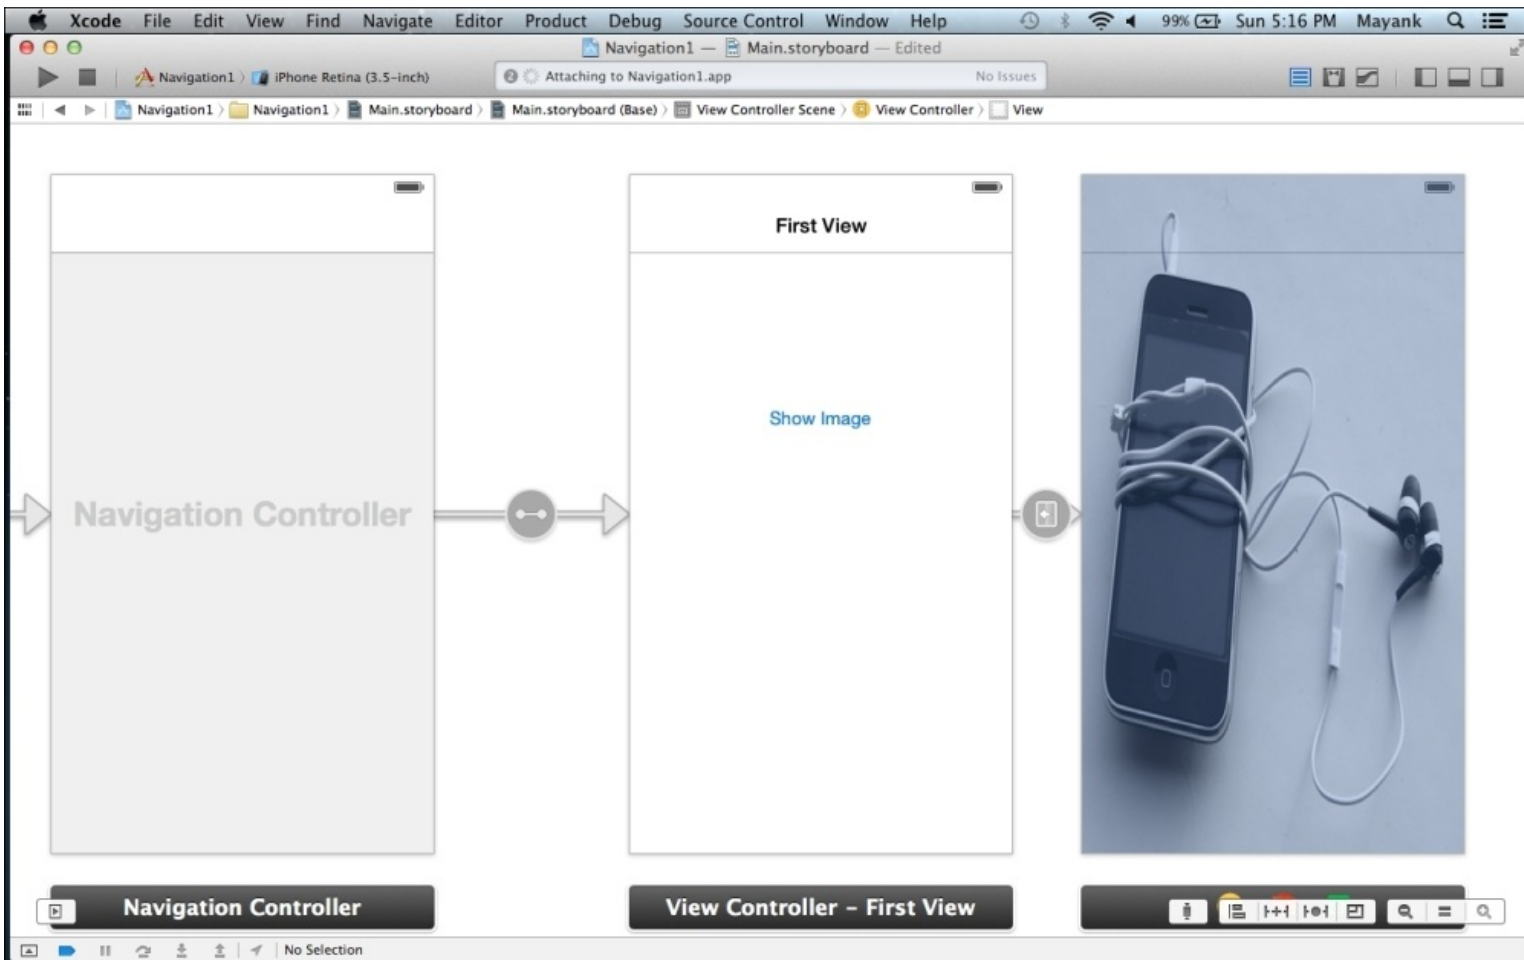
Xcode File Edit View Find Navigate Editor Product Debug Source Control Window Help 99% Sun 5:16 PM Mayank

Navigation1 — Main.storyboard — Edited

Navigation1 › iPhone Retina (3.5-inch)

Attaching to Navigation1.app No Issues

Navigation1 › Navigation1 › Main.storyboard › Main.storyboard (Base) › View Controller Scene › View Controller › View

First View

Show Image

Navigation Controller

Navigation Controller

View Controller – First View

No Selection